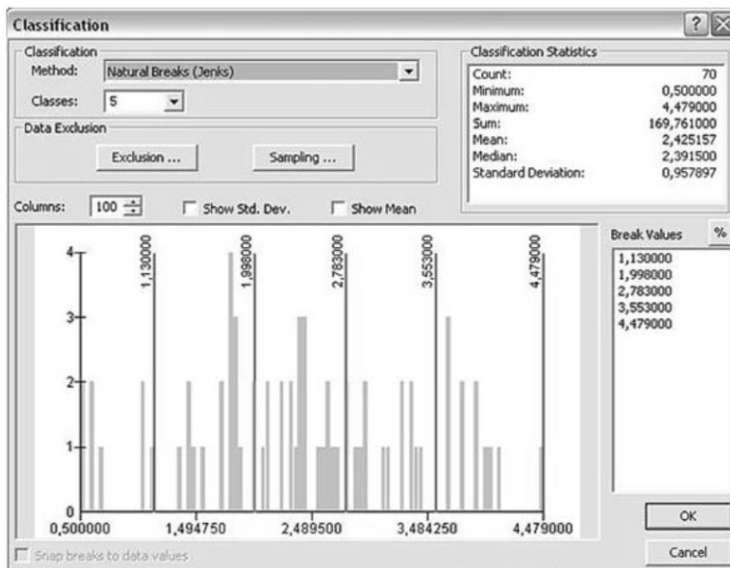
Classification

Classification
Method: Natural Breaks (Jenks)
Classes: 5

Data Exclusion
Exclusion ... Sampling ...

Classification Statistics

| | |
|---|---|
| Count: | 70 |
| Minimum: | 0,500000 |
| Maximum: | 4,479000 |
| Sum: | 169,761000 |
| Mean: | 2,425157 |
| Median: | 2,391500 |
| Standard Deviation: | 0,957897 |

Columns: 100 Show Std. Dev. Show Mean

4
3
2
1
0

1,130000
1,998000
2,783000
3,553000
4,479000

0,500000 1,494750 2,489500 3,484250 4,479000

Break Values %
1,130000
1,998000
2,783000
3,553000
4,479000

OK
Cancel

Snap breaks to data values